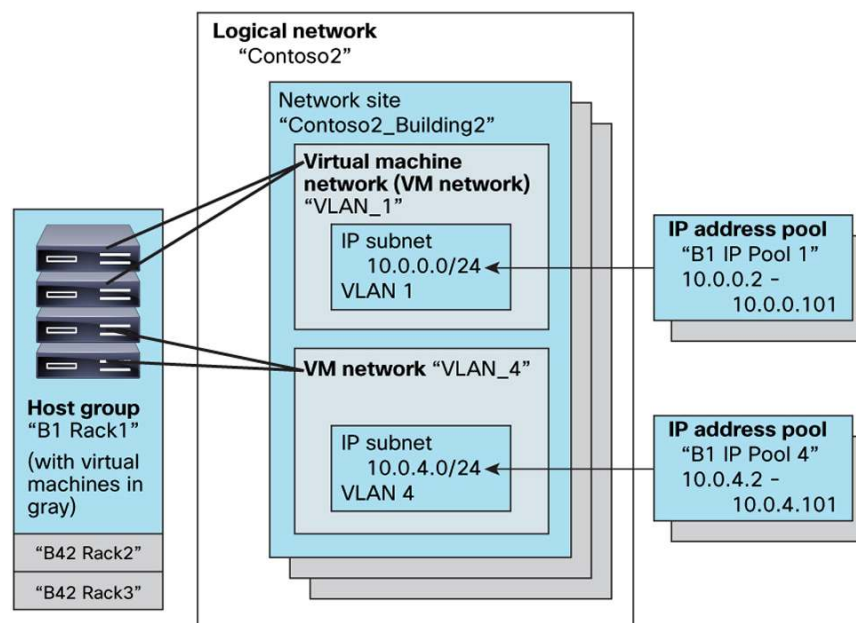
Logical network
"Contoso2"

Network site
"Contoso2_Building2"

Virtual machine network (VM network)
"VLAN_1"

IP subnet
10.0.0.0/24
VLAN 1

VM network "VLAN_4"

IP subnet
10.0.4.0/24
VLAN 4

Host group
"B1 Rack1"
(with virtual machines in gray)

"B42 Rack2"

"B42 Rack3"

IP address pool
"B1 IP Pool 1"
10.0.0.2 - 10.0.0.101

IP address pool
"B1 IP Pool 4"
10.0.4.2 - 10.0.4.101